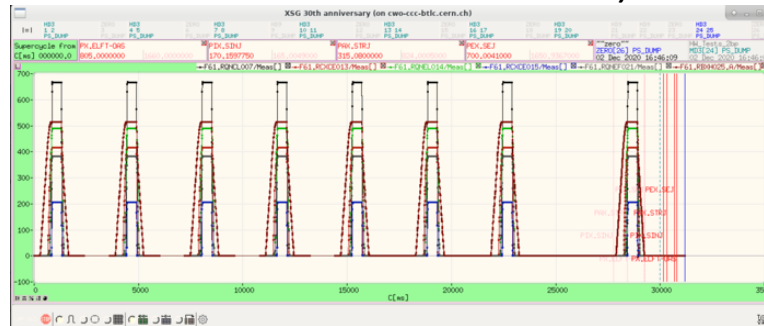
XSG 30th anniversary (on cwo-ccc-btlc.cern.ch)

HB3 1 2 PS_DUMP
HB3 4 5 PS_DUMP
HB3 7 8 PS_DUMP
HB3 10 11 PS_DUMP
HB3 13 14 PS_DUMP
HB3 16 17 PS_DUMP
HB3 19 20 PS_DUMP
HB3 24 25 PS_DUMP

Supercycle from
C[ms] 000000.0
PIX.ELFT-OAS
805.0000000
PIX.SINJ
170.1597750
PAX.STRJ
315.0000000
PEX.SEJ
700.0041000
"zero"
ZERO[26] PS_DUMP
02 Dec 2020 16:46:09
MD_Tests_2be
MD2E[24] PS_DUMP

F61.RQHCL007/Meas[]
F61.RCXDE013/Meas[]
F61.RQHCL014/Meas[]
F61.RCXDE015/Meas[]
F61.RQHDF021/Meas[]
F61.RB04025.A/Meas[]

700
600
500
400
300
200
100
0
-100

0
5000
10000
15000
20000
25000
30000
35
C[ms]

PEX.SEJ
PAX.STRJ
PIX.SINJ
PIX.ELFT-OAS